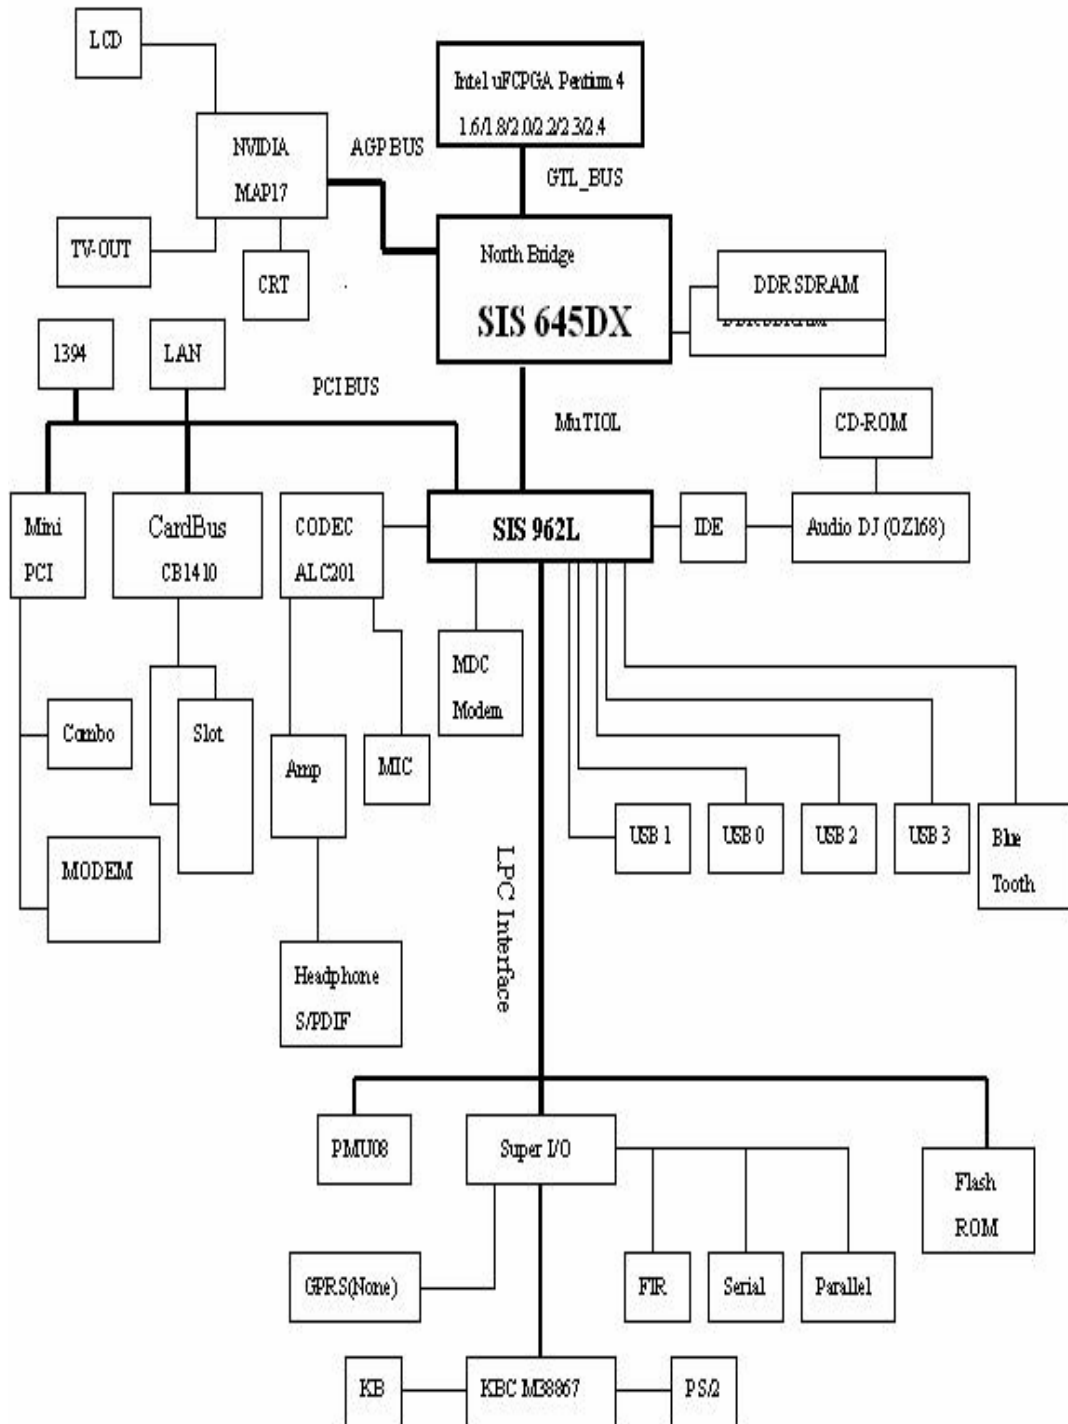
LCD

Intel uFCPGA Pentium 4
1.6/1.8/2.0/2.2/2.3/2.4

NVIDIA
MAP17

AGP BUS

GTL_BUS

TV-OUT

CRT

North Bridge
SIS 645DX

DDR SDRAM

1394

LAN

PCI BUS

MuTIOL

CD-ROM

Mini
PCI

CardBus
CB1410

CODEC
ALC201

SIS 962L

IDE

Audio DJ (OZ168)

MDC
Modem

Combo

Slot

Amp

MIC

USB 1

USB 0

USB 2

USB 3

Blue
Tooth

MODEM

LPC Interface

Headphone
S/PDIF

PMU08

Super I/O

Flash
ROM

GPRS(None)

FIR

Serial

Parallel

KB

KBC M38867

PS/2